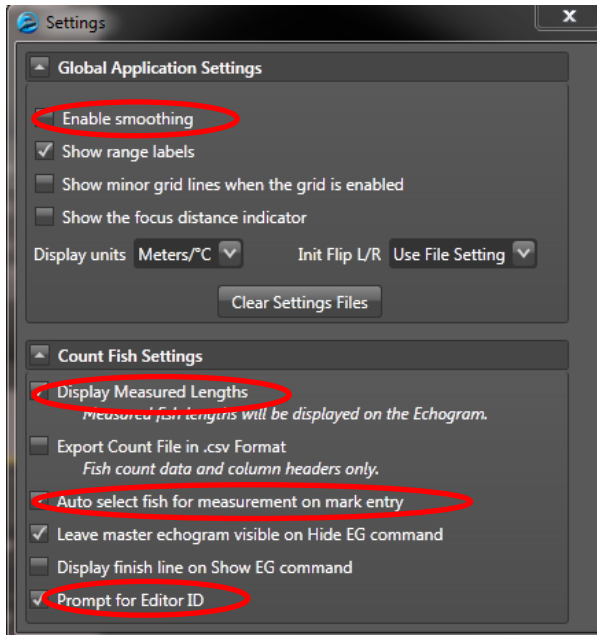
Settings

Global Application Settings

Enable smoothing

Show range labels

Show minor grid lines when the grid is enabled

Show the focus distance indicator

Display units Meters/°C

Init Flip L/R Use File Setting

Clear Settings Files

Count Fish Settings

Display Measured Lengths
Measured fish lengths will be displayed on the Echogram.

Export Count File in .csv Format
Fish count data and column headers only.

Auto select fish for measurement on mark entry

Leave master echogram visible on Hide EG command

Display finish line on Show EG command

Prompt for Editor ID